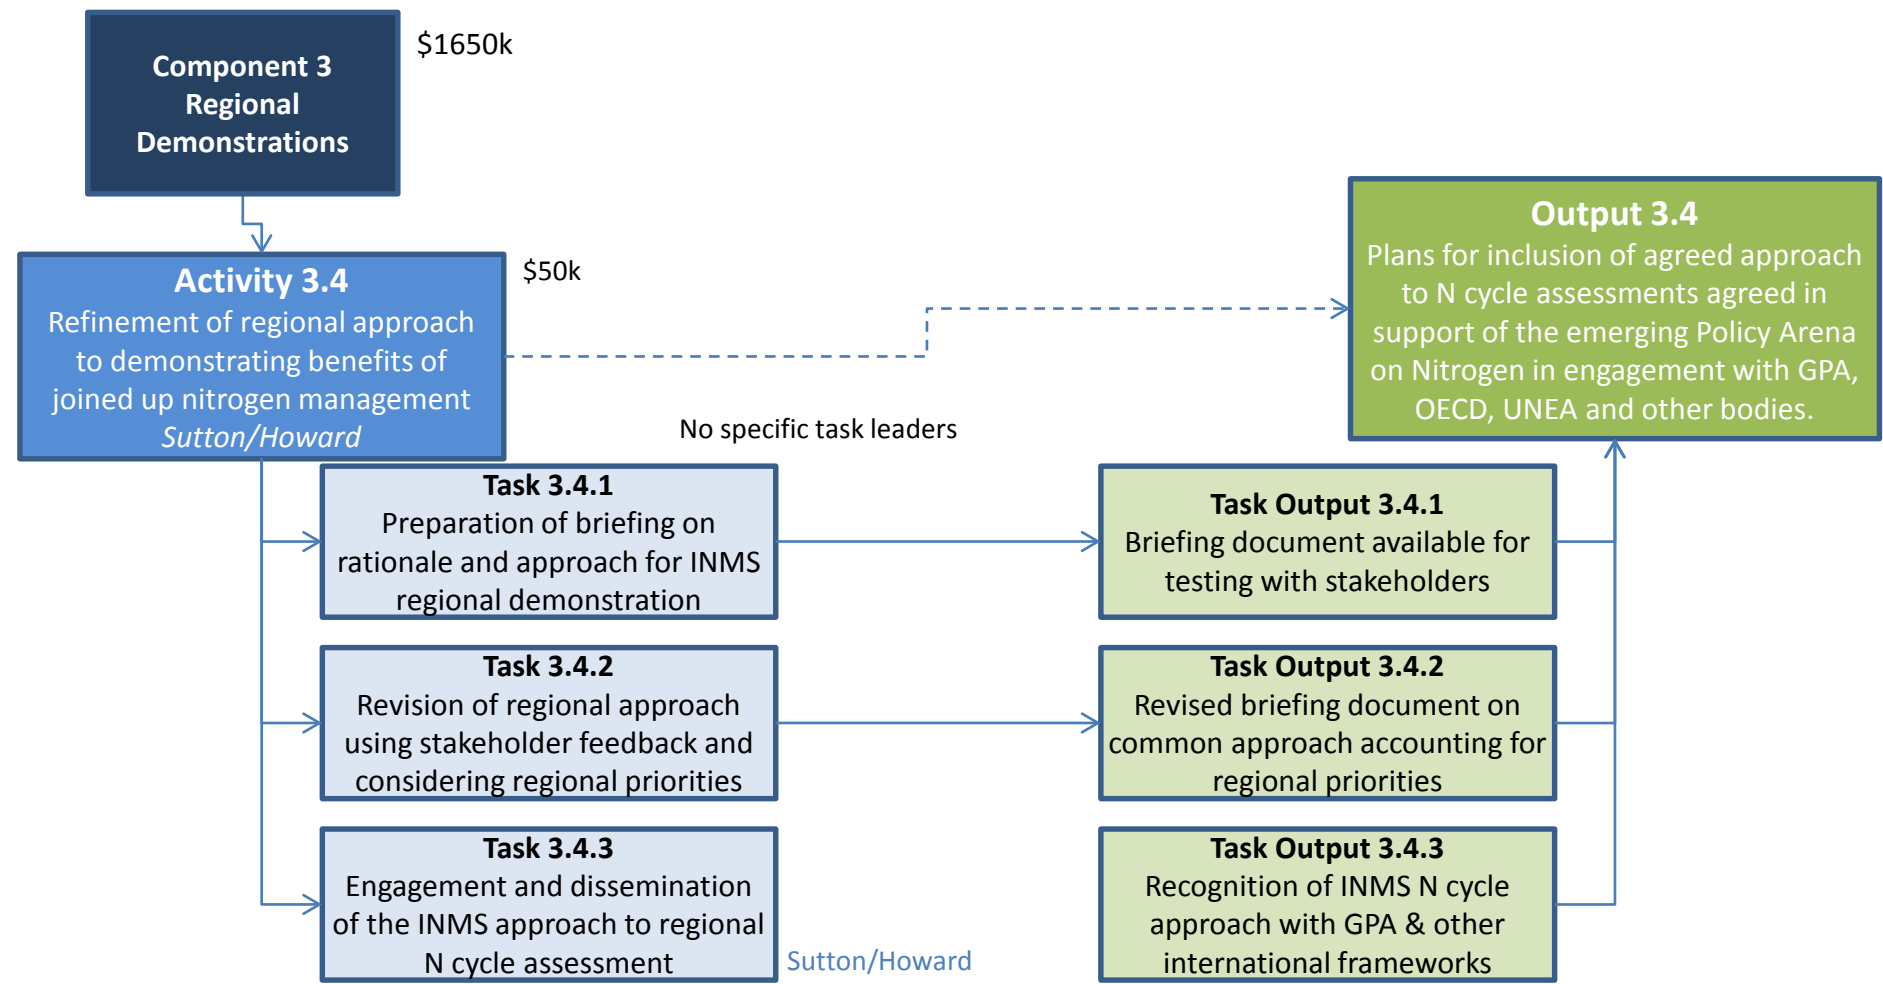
Component 3
Regional
Demonstrations

\$1650k

Activity 3.4
Refinement of regional approach to demonstrating benefits of joined up nitrogen management
*Sutton/Howard*

\$50k

Output 3.4
Plans for inclusion of agreed approach to N cycle assessments agreed in support of the emerging Policy Arena on Nitrogen in engagement with GPA, OECD, UNEA and other bodies.

No specific task leaders

Task 3.4.1
Preparation of briefing on rationale and approach for INMS regional demonstration

Task Output 3.4.1
Briefing document available for testing with stakeholders

Task 3.4.2
Revision of regional approach using stakeholder feedback and considering regional priorities

Task Output 3.4.2
Revised briefing document on common approach accounting for regional priorities

Task 3.4.3
Engagement and dissemination of the INMS approach to regional N cycle assessment

Sutton/Howard

Task Output 3.4.3
Recognition of INMS N cycle approach with GPA & other international frameworks